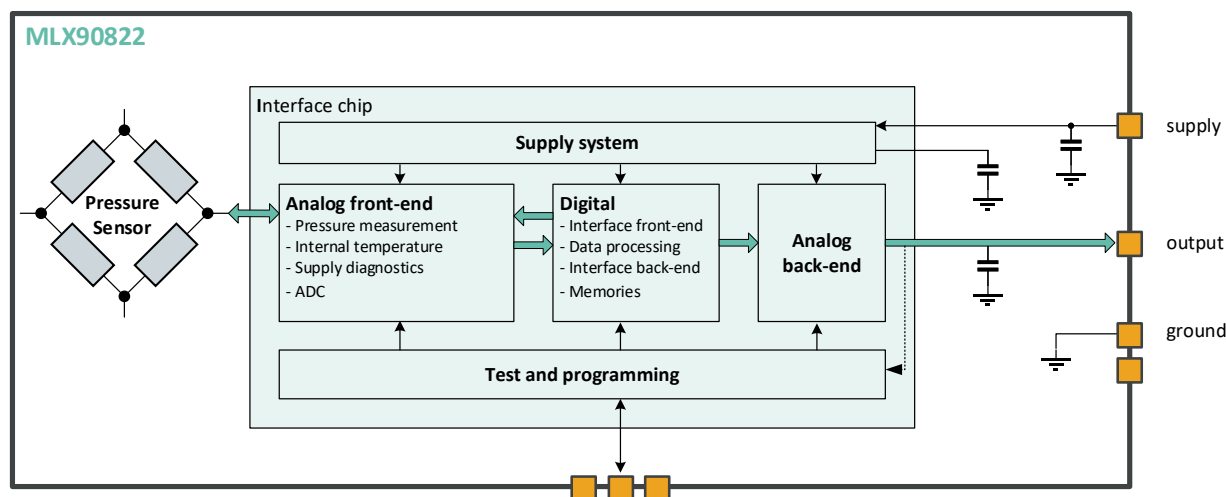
MLX90822

Interface chip

Supply system

Pressure Sensor

Analog front-end
- Pressure measurement
- Internal temperature
- Supply diagnostics
- ADC

Digital
- Interface front-end
- Data processing
- Interface back-end
- Memories

Analog back-end

Test and programming

supply

output

ground